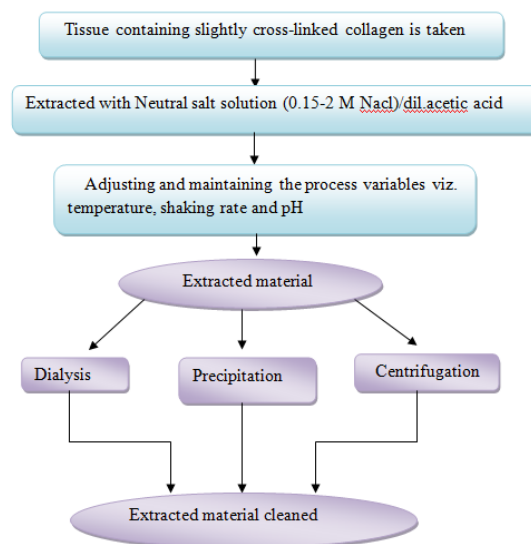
Tissue containing slightly cross-linked collagen is taken

Extracted with Neutral salt solution (0.15-2 M Nacl)/dil.acetic acid

Adjusting and maintaining the process variables viz. temperature, shaking rate and pH

Extracted material

Dialysis

Precipitation

Centrifugation

Extracted material cleaned